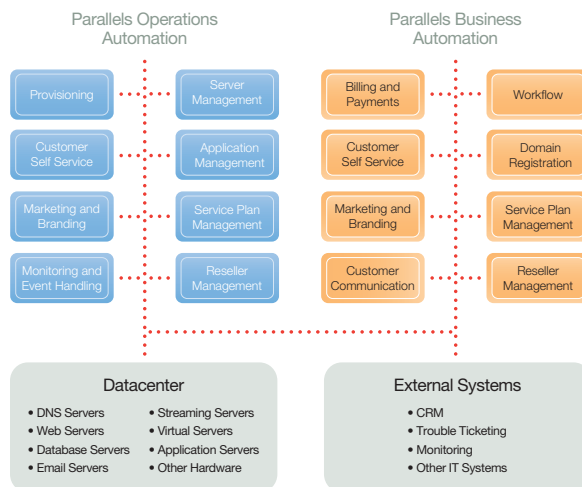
Parallels Operations Automation

Provisioning

Server Management

Customer Self Service

Application Management

Marketing and Branding

Service Plan Management

Monitoring and Event Handling

Reseller Management

Parallels Business Automation

Billing and Payments

Workflow

Customer Self Service

Domain Registration

Marketing and Branding

Service Plan Management

Customer Communication

Reseller Management

Datacenter

• DNS Servers
• Web Servers
• Database Servers
• Email Servers
• Streaming Servers
• Virtual Servers
• Application Servers
• Other Hardware

External Systems

• CRM
• Trouble Ticketing
• Monitoring
• Other IT Systems